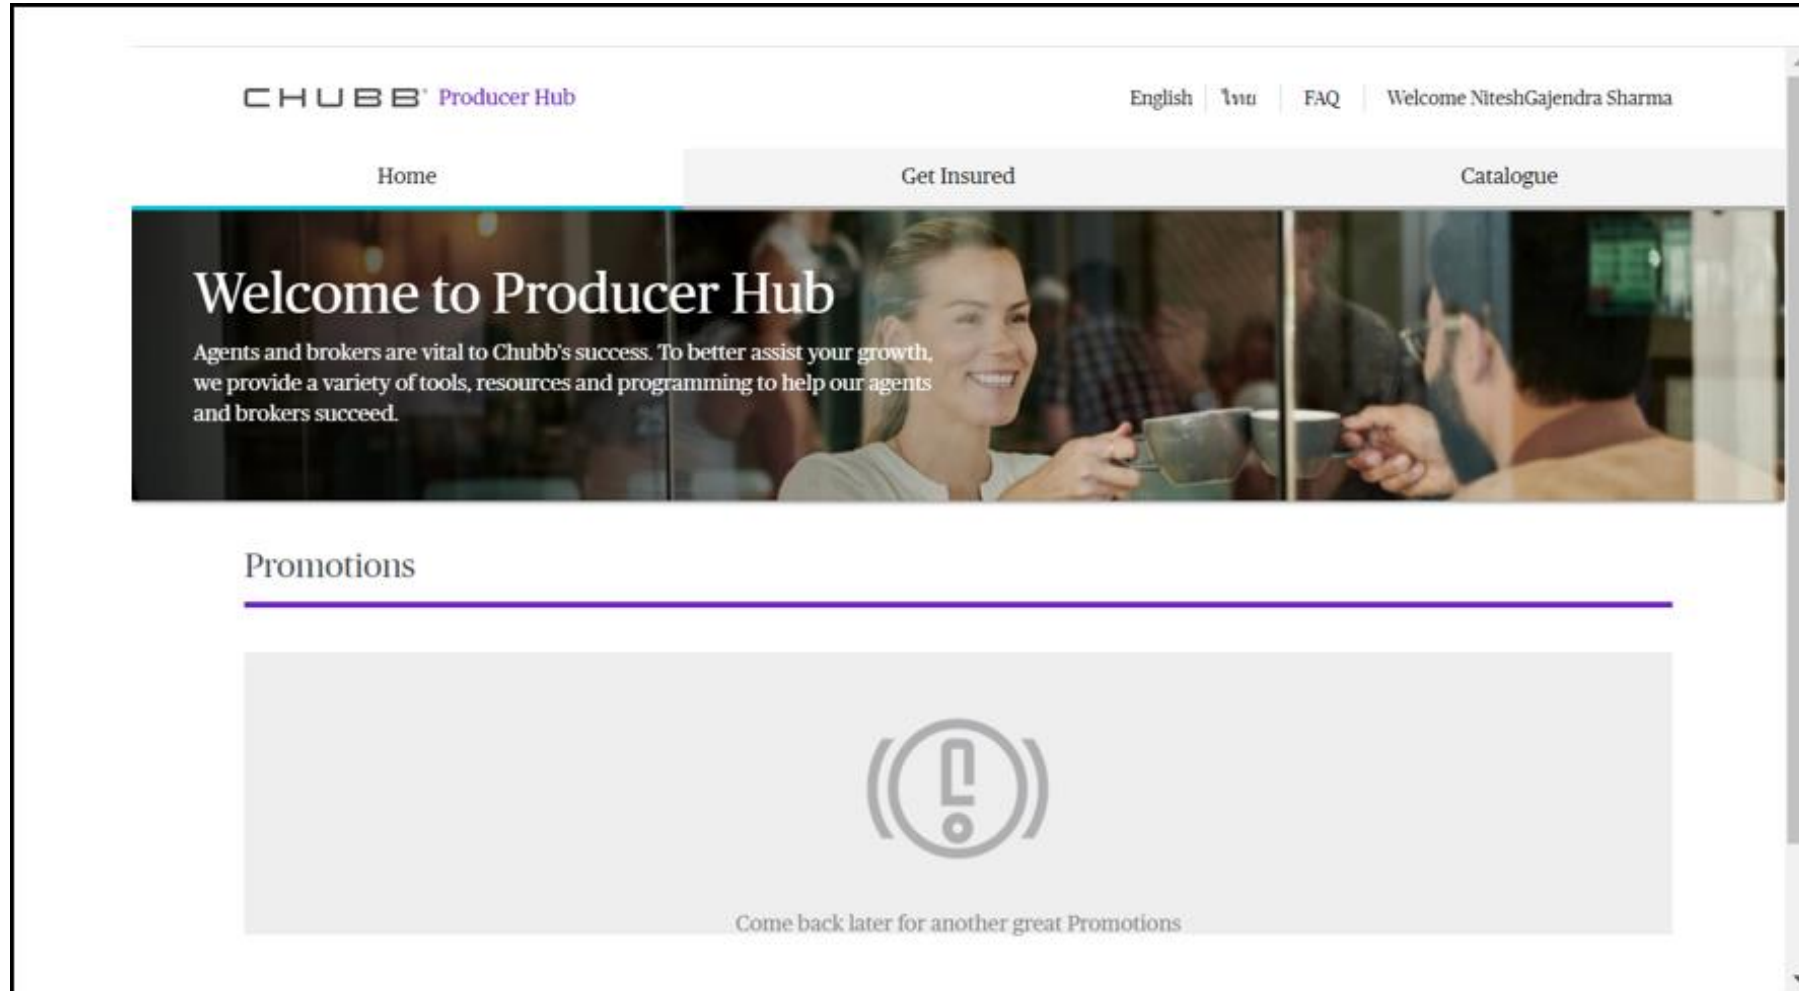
CHUBB Producer Hub

English | ไทย | FAQ | Welcome NiteshGajendra Sharma

Home

Get Insured

Catalogue

Welcome to Producer Hub

Agents and brokers are vital to Chubb's success. To better assist your growth, we provide a variety of tools, resources and programming to help our agents and brokers succeed.

Promotions

Come back later for another great Promotions